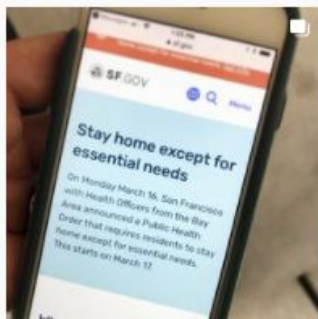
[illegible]
sf.gov
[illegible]

SF GOV

Menu

Stay home except for essential needs

On Monday March 16, San Francisco with Health Officers from the Bay Area announced a Public Health Order that requires residents to stay home except for essential needs. This starts on March 17.